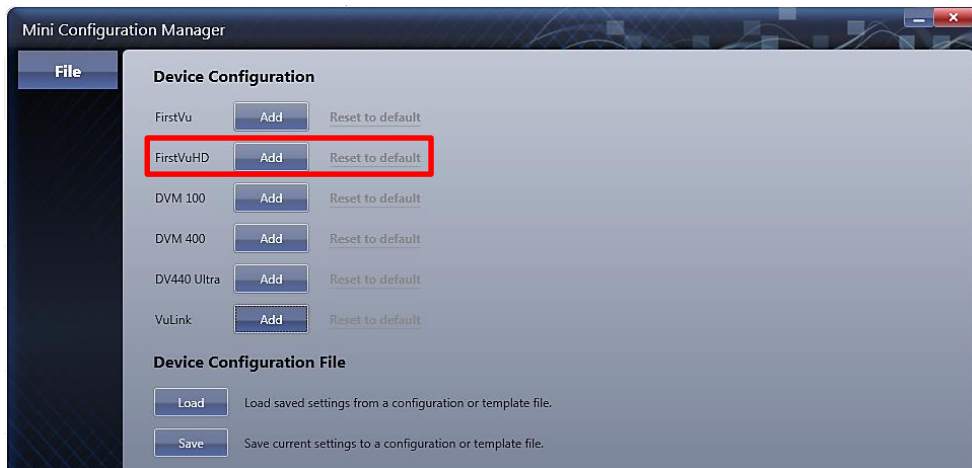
Mini Configuration Manager

File

Device Configuration

FirstVu Add Reset to default

FirstVuHD Add Reset to default

DVM 100 Add Reset to default

DVM 400 Add Reset to default

DV440 Ultra Add Reset to default

VuLink Add Reset to default

Device Configuration File

Load Load saved settings from a configuration or template file.

Save Save current settings to a configuration or template file.